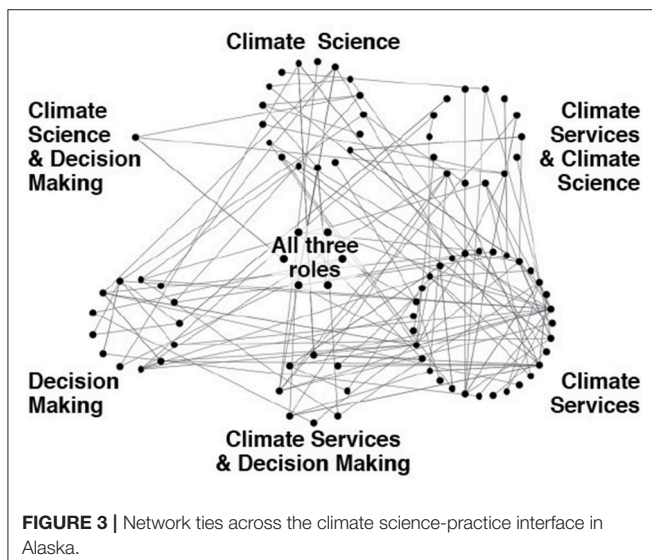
Climate Science

Climate Science & Decision Making

Climate Services & Climate Science

All three roles

Decision Making

Climate Services

Climate Services & Decision Making

**FIGURE 3 |** Network ties across the climate science-practice interface in Alaska.